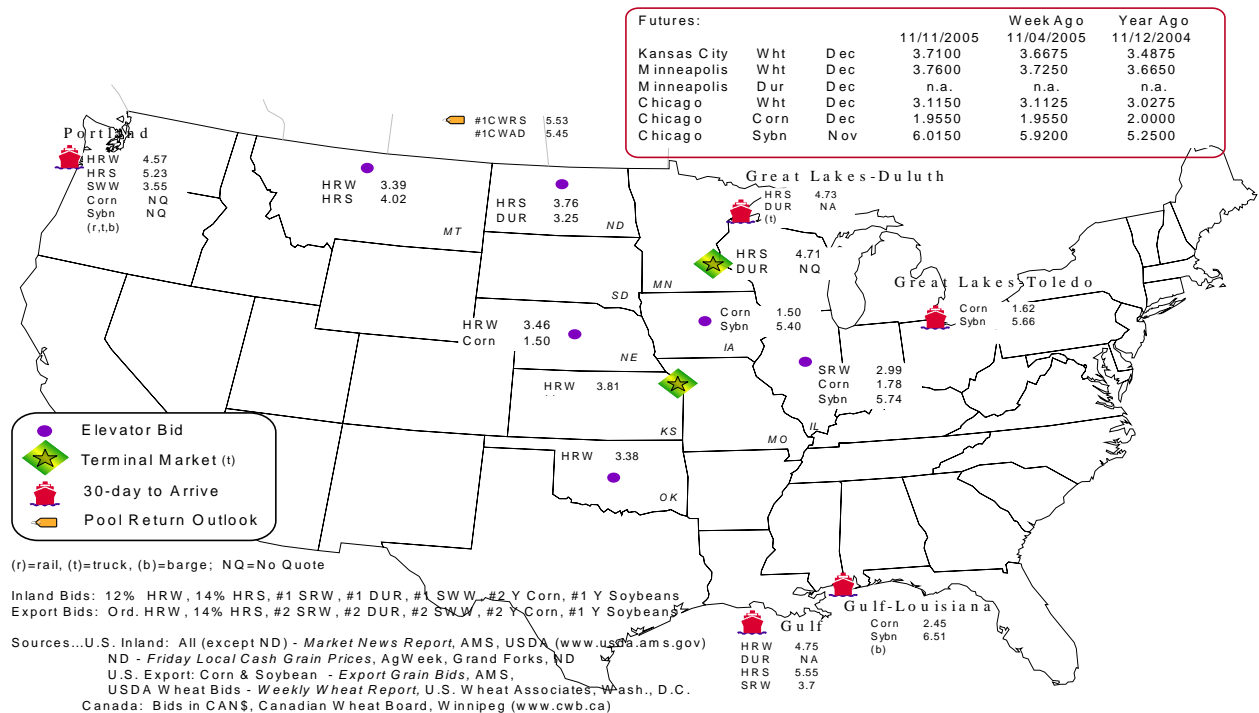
Futures:

| | | | 11/11/2005 | Week Ago 11/04/2005 | Year Ago 11/12/2004 |
|---|---|---|---|---|---|
| Kansas City | Wht | Dec | 3.7100 | 3.6675 | 3.4875 |
| Minneapolis | Wht | Dec | 3.7600 | 3.7250 | 3.6650 |
| Minneapolis | Dur | Dec | n.a. | n.a. | n.a. |
| Chicago | Wht | Dec | 3.1150 | 3.1125 | 3.0275 |
| Chicago | Corn | Dec | 1.9550 | 1.9550 | 2.0000 |
| Chicago | Sybn | Nov | 6.0150 | 5.9200 | 5.2500 |

Portland
HRW 4.57
HRS 5.23
SWW 3.55
Corn NQ
Sybn NQ
(r,t,b)

#1CWRS 5.53
#1CWAD 5.45

HRW 3.39
HRS 4.02

MT

HRS 3.76
DUR 3.25

ND

Great Lakes-Duluth
HRS 4.73
DUR NA
(t)

HRS 4.71
DUR NQ

MN

SD

Great Lakes-Toledo
Corn 1.62
Sybn 5.66

HRW 3.46
Corn 1.50

NE

Corn 1.50
Sybn 5.40

IA

SRW 2.99
Corn 1.78
Sybn 5.74

IL

HRW 3.81

KS

MO

HRW 3.38

OK

Elevator Bid
Terminal Market (t)
30-day to Arrive
Pool Return Outlook

(r)=rail, (t)=truck, (b)=barge; NQ=No Quote

Inland Bids: 12% HRW, 14% HRS, #1 SRW, #1 DUR, #1 SWW, #2 Y Corn, #1 Y Soybeans
Export Bids: Ord. HRW, 14% HRS, #2 SRW, #2 DUR, #2 SWW, #2 Y Corn, #1 Y Soybeans

Sources...U.S. Inland: All (except ND) - *Market News Report*, AMS, USDA (www.usda.ams.gov)
ND - *Friday Local Cash Grain Prices*, AgWeek, Grand Forks, ND
U.S. Export: Corn & Soybean - *Export Grain Bids*, AMS,
USDA Wheat Bids - *Weekly Wheat Report*, U.S. Wheat Associates, Wash., D.C.
Canada: Bids in CAN$, Canadian Wheat Board, Winnipeg (www.cwb.ca)

Gulf-Louisiana
Corn 2.45
Sybn 6.51
(b)

Gulf
HRW 4.75
DUR NA
HRS 5.55
SRW 3.7